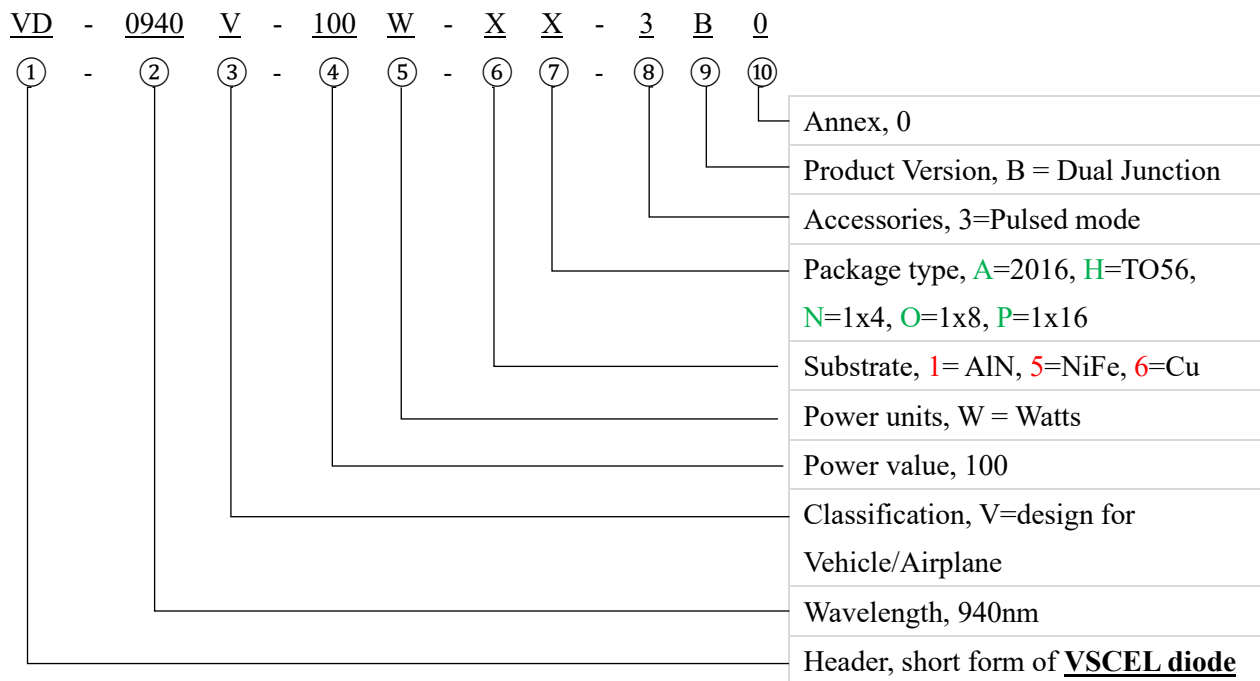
VD - 0940 V - 100 W - X X - 3 B 0

① - ② ③ - ④ ⑤ - ⑥ ⑦ - ⑧ ⑨ ⑩

Annex, 0

Product Version, B = Dual Junction

Accessories, 3=Pulsed mode

Package type, A=2016, H=TO56, N=1x4, O=1x8, P=1x16

Substrate, 1= AlN, 5=NiFe, 6=Cu

Power units, W = Watts

Power value, 100

Classification, V=design for Vehicle/Airplane

Wavelength, 940nm

Header, short form of **VSCEL diode**